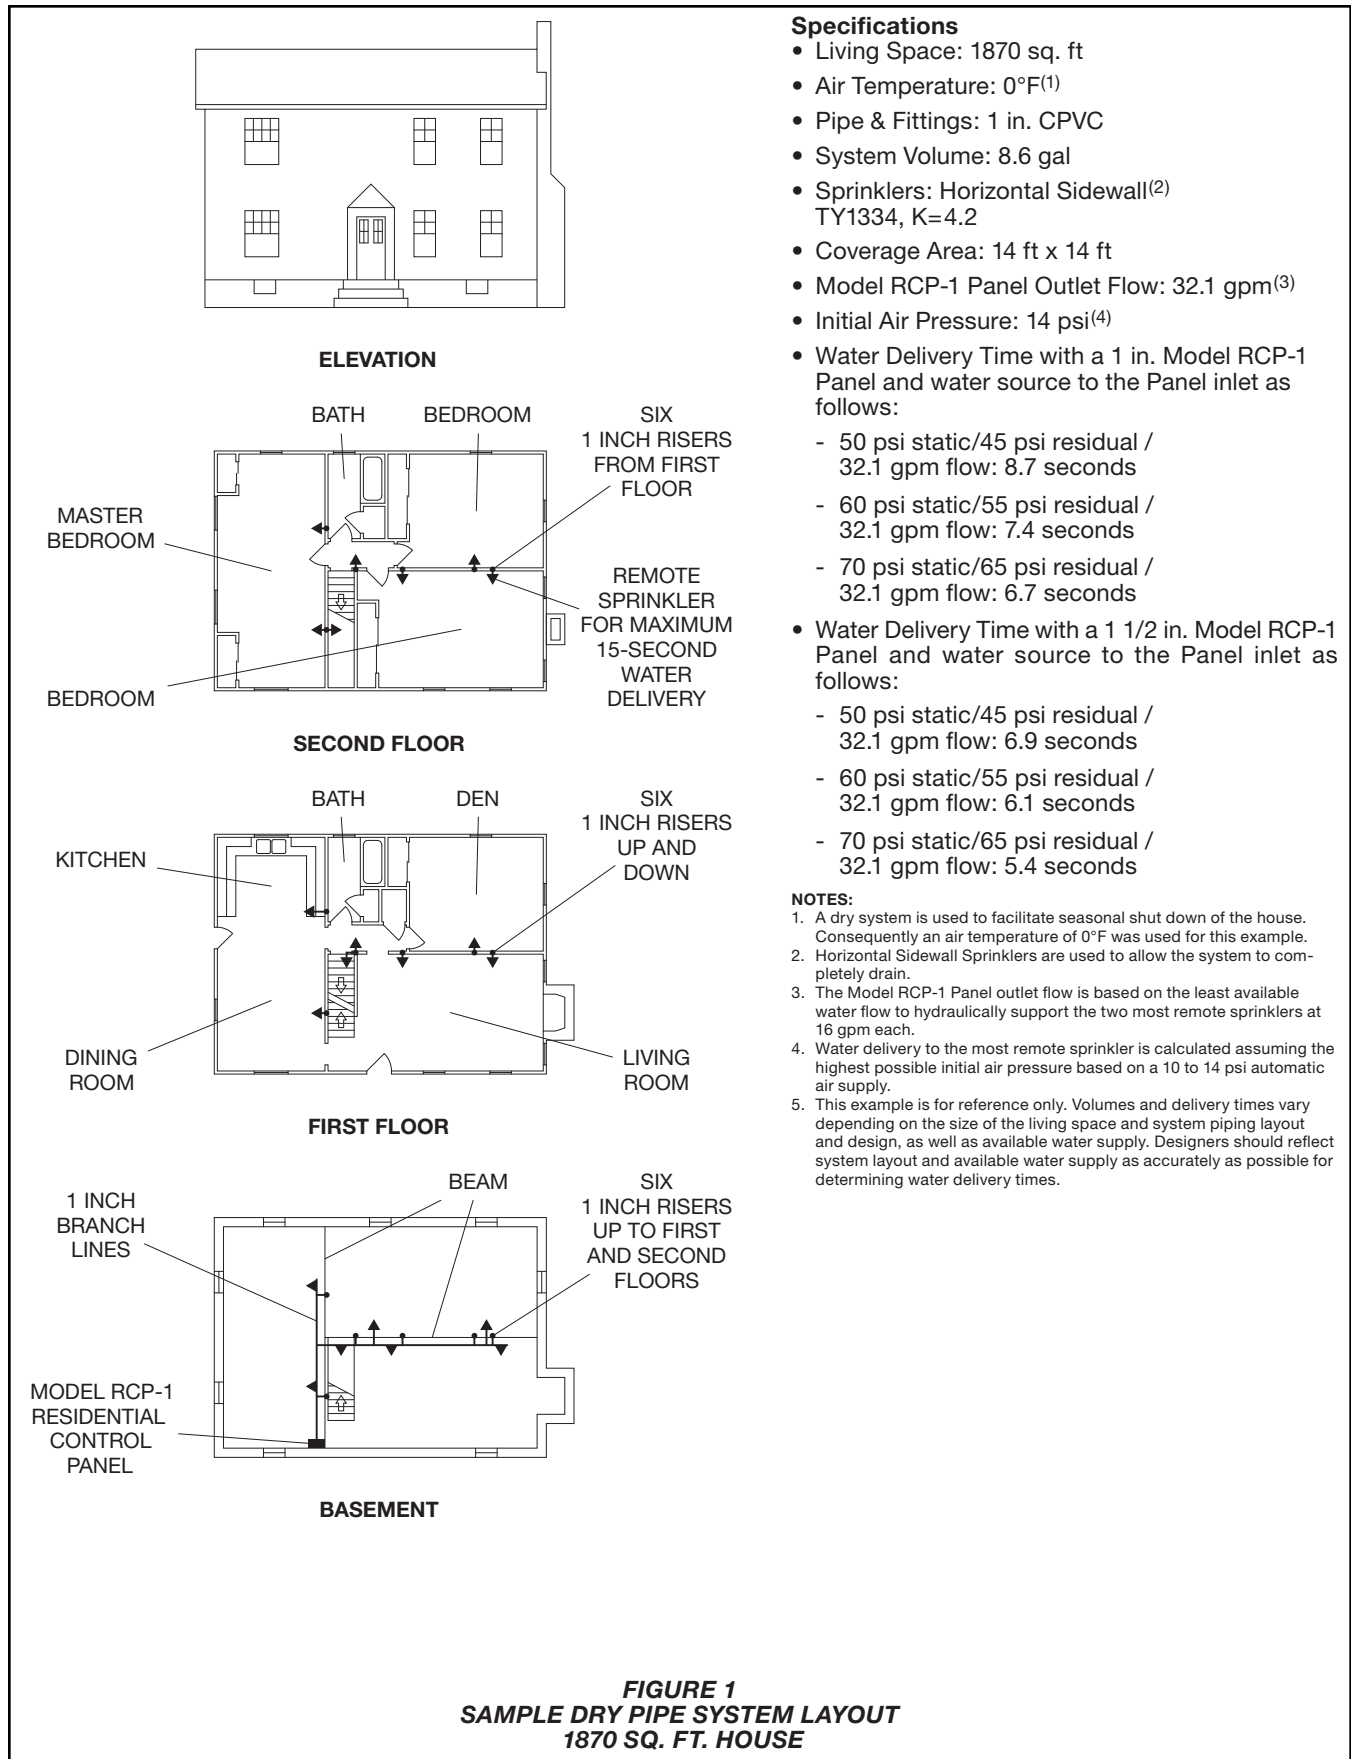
ELEVATION

BATH

BEDROOM

SIX 1 INCH RISERS FROM FIRST FLOOR

MASTER BEDROOM

REMOTE SPRINKLER FOR MAXIMUM 15-SECOND WATER DELIVERY

BEDROOM

SECOND FLOOR

BATH

DEN

SIX 1 INCH RISERS UP AND DOWN

KITCHEN

DINING ROOM

LIVING ROOM

FIRST FLOOR

BEAM

SIX 1 INCH RISERS UP TO FIRST AND SECOND FLOORS

1 INCH BRANCH LINES

MODEL RCP-1 RESIDENTIAL CONTROL PANEL

BASEMENT

**Specifications**
• Living Space: 1870 sq. ft
• Air Temperature: 0°F$^{(1)}$
• Pipe & Fittings: 1 in. CPVC
• System Volume: 8.6 gal
• Sprinklers: Horizontal Sidewall$^{(2)}$ TY1334, K=4.2
• Coverage Area: 14 ft x 14 ft
• Model RCP-1 Panel Outlet Flow: 32.1 gpm$^{(3)}$
• Initial Air Pressure: 14 psi$^{(4)}$
• Water Delivery Time with a 1 in. Model RCP-1 Panel and water source to the Panel inlet as follows:
- 50 psi static/45 psi residual / 32.1 gpm flow: 8.7 seconds
- 60 psi static/55 psi residual / 32.1 gpm flow: 7.4 seconds
- 70 psi static/65 psi residual / 32.1 gpm flow: 6.7 seconds
• Water Delivery Time with a 1 1/2 in. Model RCP-1 Panel and water source to the Panel inlet as follows:
- 50 psi static/45 psi residual / 32.1 gpm flow: 6.9 seconds
- 60 psi static/55 psi residual / 32.1 gpm flow: 6.1 seconds
- 70 psi static/65 psi residual / 32.1 gpm flow: 5.4 seconds

NOTES:
1. A dry system is used to facilitate seasonal shut down of the house. Consequently an air temperature of 0°F was used for this example.
2. Horizontal Sidewall Sprinklers are used to allow the system to completely drain.
3. The Model RCP-1 Panel outlet flow is based on the least available water flow to hydraulically support the two most remote sprinklers at 16 gpm each.
4. Water delivery to the most remote sprinkler is calculated assuming the highest possible initial air pressure based on a 10 to 14 psi automatic air supply.
5. This example is for reference only. Volumes and delivery times vary depending on the size of the living space and system piping layout and design, as well as available water supply. Designers should reflect system layout and available water supply as accurately as possible for determining water delivery times.

FIGURE 1
SAMPLE DRY PIPE SYSTEM LAYOUT
1870 SQ. FT. HOUSE